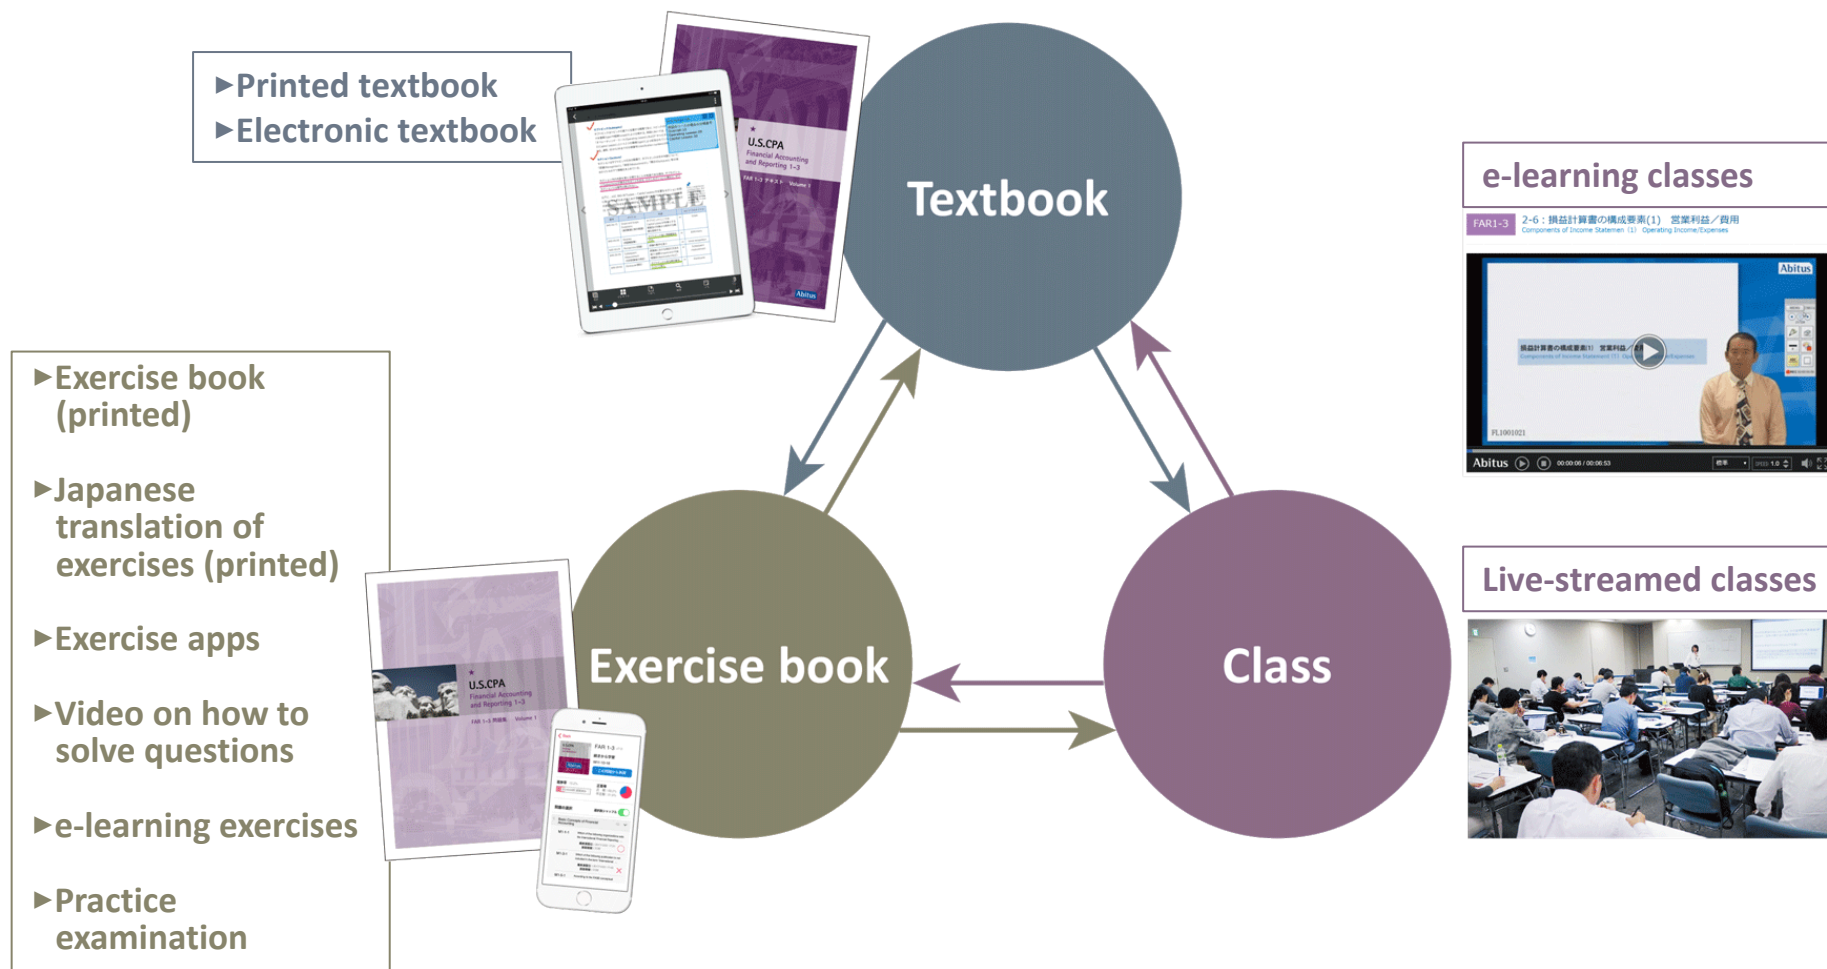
►Printed textbook
►Electronic textbook

Textbook

e-learning classes

FAR1-3 2-6：損益計算書の構成要素(1) 営業利益／費用
Components of Income Statement (1) Operating Income/Expenses

Abitus

U.S.CPA
Financial Accounting and Reporting 1-3

SAMPLE

►Exercise book (printed)

►Japanese translation of exercises (printed)

►Exercise apps

►Video on how to solve questions

►e-learning exercises

►Practice examination

Exercise book

Class

Live-streamed classes